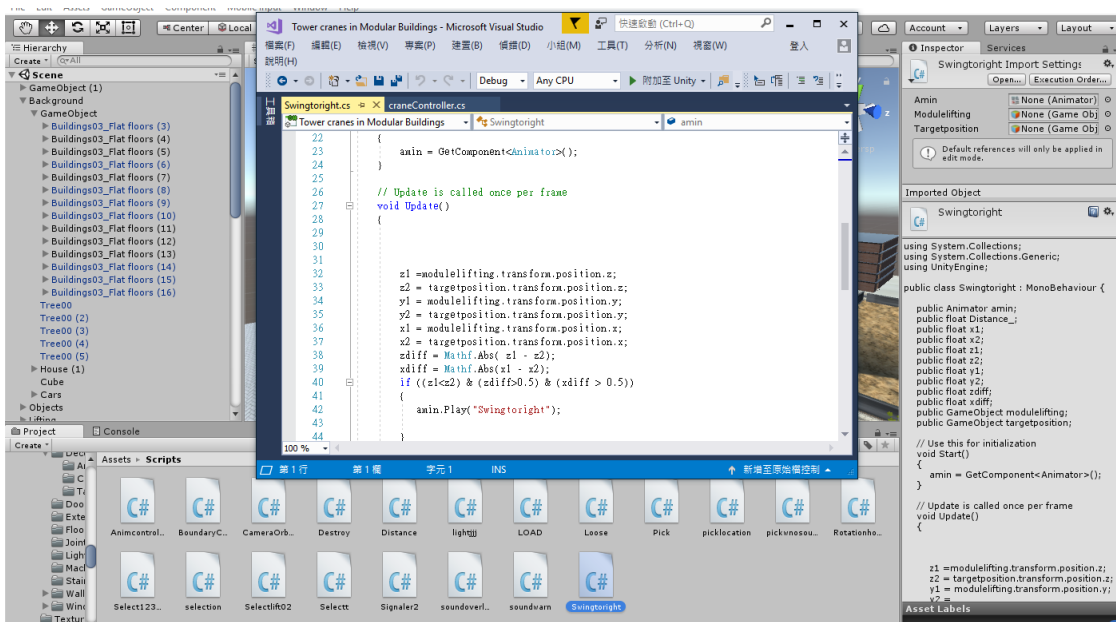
Center Local
Hierarchy
Create
All
Scene
GameObject (1)
Background
GameObject
Buildings03_Flat floors (3)
Buildings03_Flat floors (4)
Buildings03_Flat floors (5)
Buildings03_Flat floors (6)
Buildings03_Flat floors (7)
Buildings03_Flat floors (8)
Buildings03_Flat floors (9)
Buildings03_Flat floors (10)
Buildings03_Flat floors (11)
Buildings03_Flat floors (12)
Buildings03_Flat floors (13)
Buildings03_Flat floors (14)
Buildings03_Flat floors (15)
Buildings03_Flat floors (16)
Tree00
Tree00 (2)
Tree00 (3)
Tree00 (4)
Tree00 (5)
House (1)
Cube
Cars
Objects

Project
Console
Create

Tower cranes in Modular Buildings - Microsoft Visual Studio
快速啟動 (Ctrl+Q)
檔案(F) 編輯(E) 檢視(V) 專案(P) 建置(B) 偵錯(D) 小組(M) 工具(T) 分析(N) 視窗(W) 說明(H)
登入
Debug Any CPU 附加至 Unity
Swingtoright.cs craneController.cs
Tower cranes in Modular Buildings Swingtoright amin

22 {
23 amin = GetComponent<Animator>();
24 }
25
26 // Update is called once per frame
27 void Update()
28 {
29
30
31
32 z1 =modulelifting.transform.position.z;
33 z2 = targetposition.transform.position.z;
34 y1 = modulelifting.transform.position.y;
35 y2 = targetposition.transform.position.y;
36 x1 = modulelifting.transform.position.x;
37 x2 = targetposition.transform.position.x;
38 zdiff = Mathf.Abs( z1 - z2);
39 xdiff = Mathf.Abs(x1 - x2);
40 if ((z1<z2) & (zdiff>0.5) & (xdiff > 0.5))
41 {
42 amin.Play("Swingtoright");
43
44 }

100 %
第 1 行 第 1 欄 字元 1 INS 新增至原始檔控制

Assets ▸ Scripts
Animcontrol... BoundaryC... CameraOrb... Destroy Distance lightjjj LOAD Loose Pick picklocation pickvnosou... Rotationho...
Select123... selection Selectlift02 Selectt Signaler2 soundoverl... soundwarn Swingtoright

Account Layers Layout
Inspector Services
Swingtoright Import Settings
Open... Execution Order...
Amin None (Animator)
Modulelifting None (Game Obj
Targetposition None (Game Obj
Default references will only be applied in edit mode.
Imported Object
Swingtoright

using System.Collections;
using System.Collections.Generic;
using UnityEngine;

public class Swingtoright : MonoBehaviour {

public Animator amin;
public float Distance_;
public float x1;
public float x2;
public float z1;
public float z2;
public float y1;
public float y2;
public float zdiff;
public float xdiff;
public GameObject modulelifting;
public GameObject targetposition;

// Use this for initialization
void Start()
{
amin = GetComponent<Animator>();
}

// Update is called once per frame
void Update()
{

z1 =modulelifting.transform.position.z;
z2 = targetposition.transform.position.z;
y1 = modulelifting.transform.position.y;
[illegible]
Asset Labels